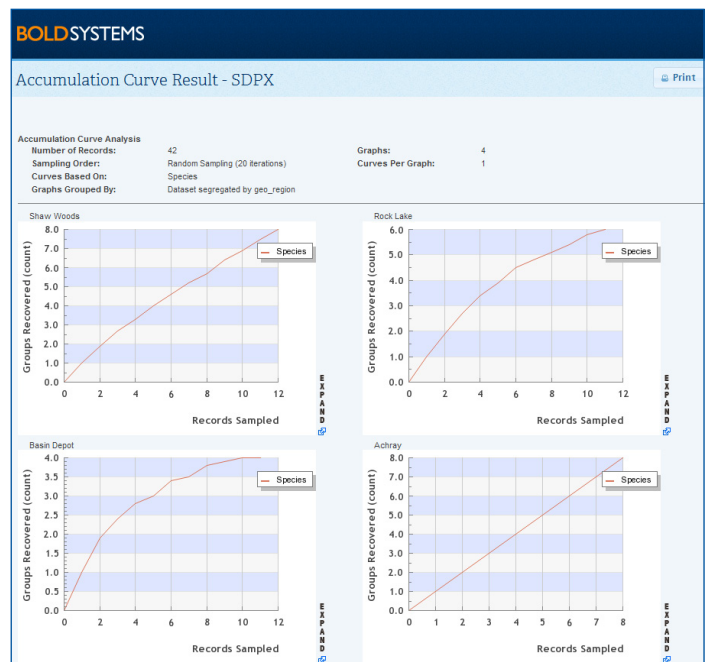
BOLDSYSTEMS

Accumulation Curve Result - SDPX

Print

Accumulation Curve Analysis

| | | | |
|---|---|---|---|
| Number of Records: | 42 | Graphs: | 4 |
| Sampling Order: | Random Sampling (20 iterations) | Curves Per Graph: | 1 |
| Curves Based On: | Species | | |
| Graphs Grouped By: | Dataset segregated by geo_region | | |

Shaw Woods

8.0 7.0 6.0 5.0 4.0 3.0 2.0 1.0 0.0

Groups Recovered (count)

Species

0 2 4 6 8 10 12

Records Sampled

EXPAND

Rock Lake

6.0 5.0 4.0 3.0 2.0 1.0 0.0

Groups Recovered (count)

Species

0 2 4 6 8 10 12

Records Sampled

EXPAND

Basin Depot

4.0 3.5 3.0 2.5 2.0 1.5 1.0 0.5 0.0

Groups Recovered (count)

Species

0 2 4 6 8 10 12

Records Sampled

EXPAND

Achray

8.0 7.0 6.0 5.0 4.0 3.0 2.0 1.0 0.0

Groups Recovered (count)

Species

0 1 2 3 4 5 6 7 8

Records Sampled

EXPAND